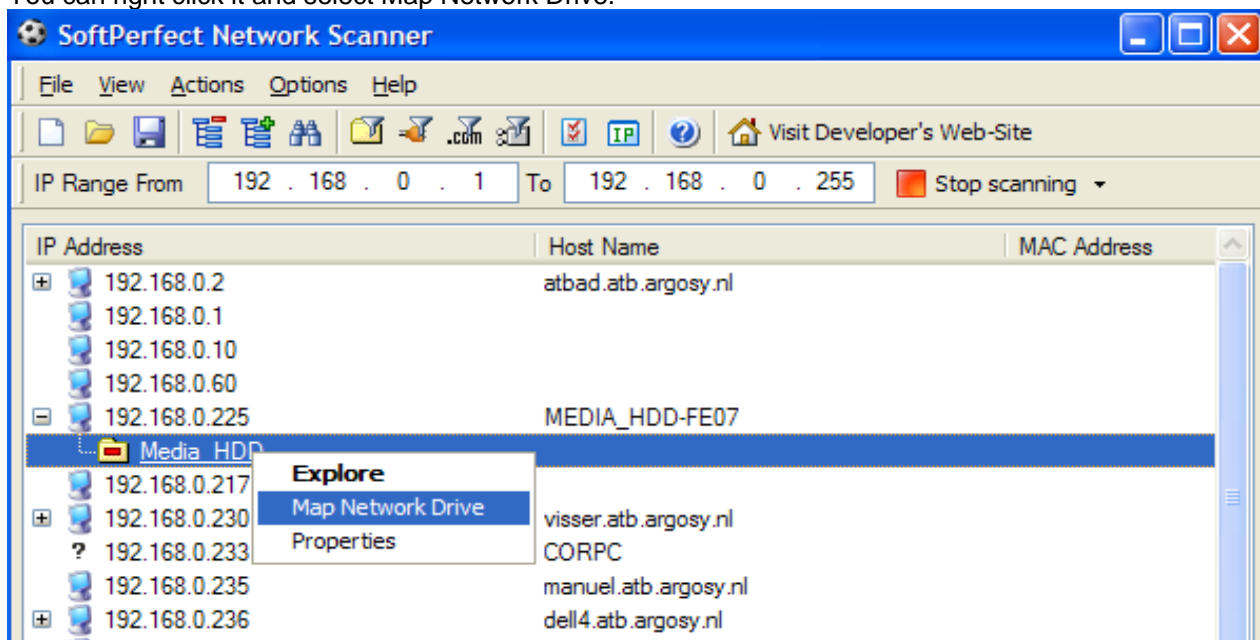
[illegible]

SoftPerfect Network Scanner

File View Actions Options Help

Visit Developer's Web-Site

IP Range From 192 . 168 . 0 . 1 To 192 . 168 . 0 . 255 Stop scanning

| IP Address | Host Name | MAC Address |
|---|---|---|
| 192.168.0.2 | atbad.atb.argosy.nl | |
| 192.168.0.1 | | |
| 192.168.0.10 | | |
| 192.168.0.60 | | |
| 192.168.0.225 | MEDIA_HDD-FE07 | |
| Media_HDD | | |
| 192.168.0.217 | | |
| 192.168.0.230 | visser.atb.argosy.nl | |
| ? 192.168.0.233 | CORPC | |
| 192.168.0.235 | manuel.atb.argosy.nl | |
| 192.168.0.236 | dell4.atb.argosy.nl | |

Explore
Map Network Drive
Properties